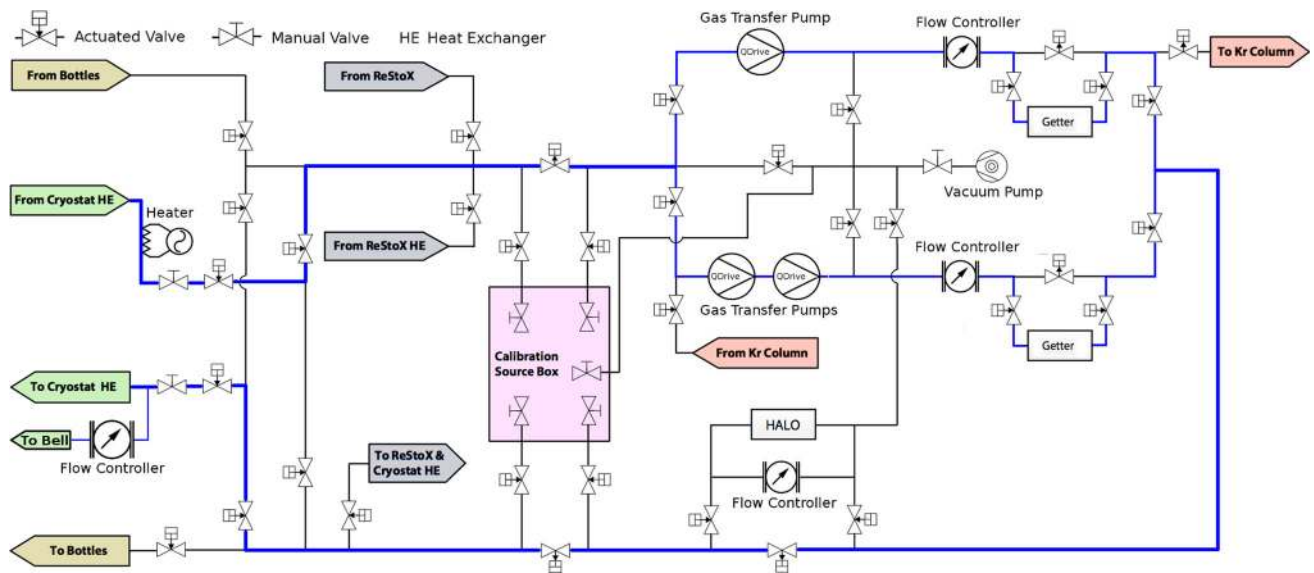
Actuated Valve
Manual Valve
HE Heat Exchanger
From Bottles
From ReStoX
Gas Transfer Pump
QDrive
Flow Controller
To Kr Column
Getter
Vacuum Pump
From Cryostat HE
Heater
From ReStoX HE
Flow Controller
QDrive
QDrive
Gas Transfer Pumps
Getter
From Kr Column
Calibration Source Box
To Cryostat HE
To Bell
Flow Controller
To ReStoX & Cryostat HE
HALO
Flow Controller
To Bottles